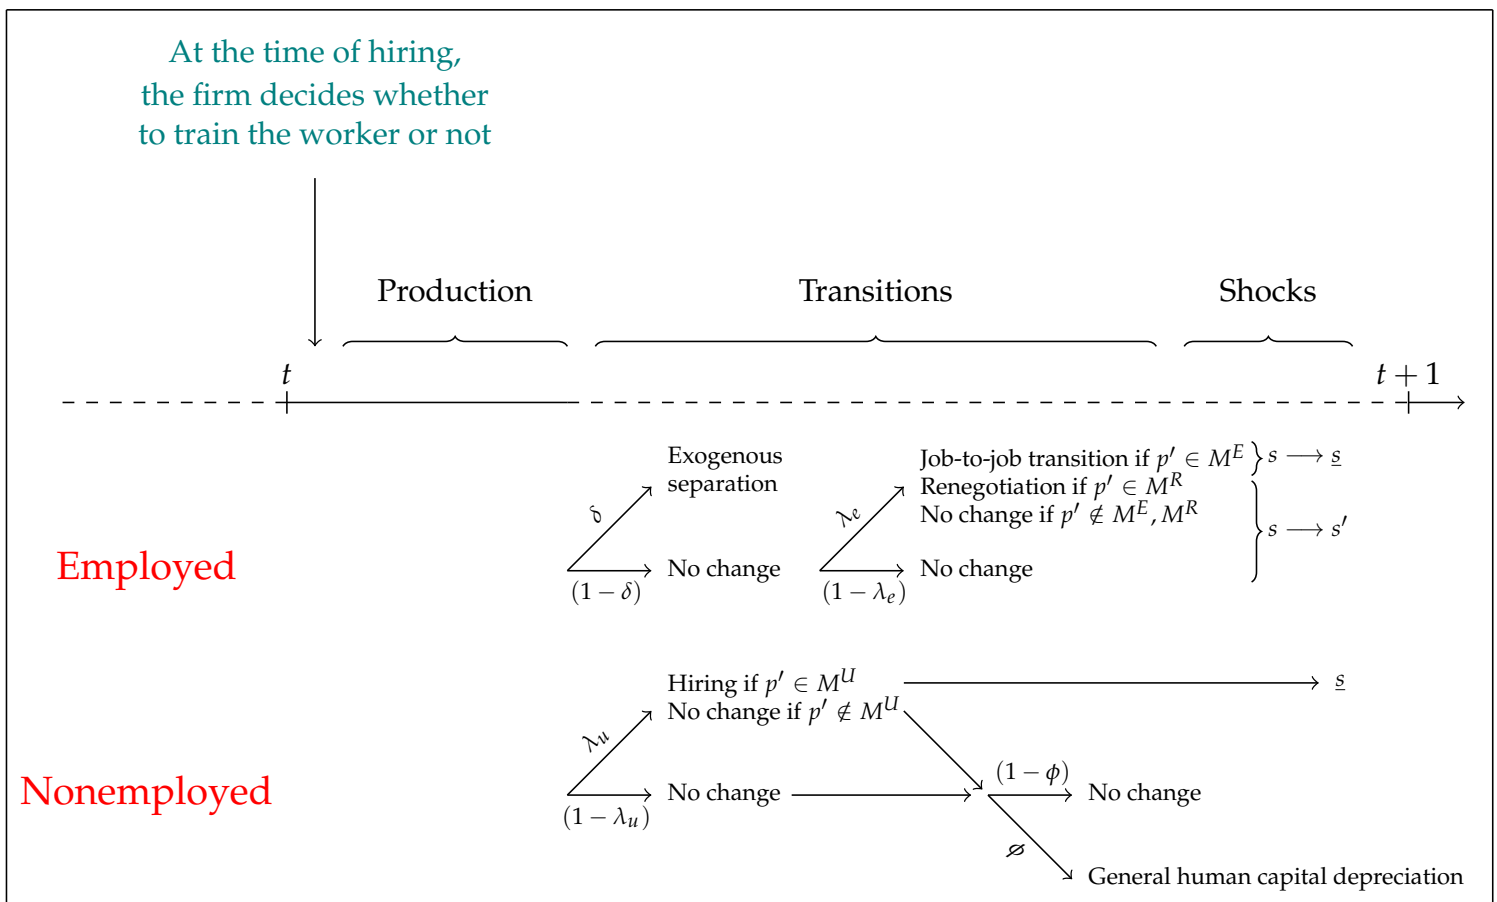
At the time of hiring, the firm decides whether to train the worker or not

Production

Transitions

Shocks

$t$

$t+1$

Employed

$\delta$

Exogenous separation

$(1-\delta)$

No change

$\lambda_e$

Job-to-job transition if $p' \in M^E$

$s \longrightarrow \underline{s}$

Renegotiation if $p' \in M^R$

No change if $p' \notin M^E, M^R$

$s \longrightarrow s'$

$(1-\lambda_e)$

No change

Nonemployed

$\lambda_u$

Hiring if $p' \in M^U$

$\underline{s}$

No change if $p' \notin M^U$

$(1-\lambda_u)$

No change

$(1-\phi)$

No change

$\phi$

General human capital depreciation